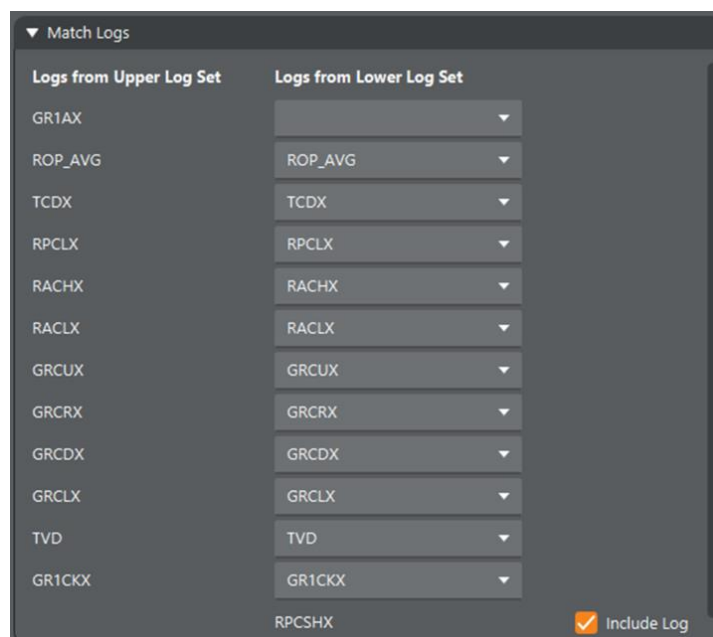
▼ Match Logs

| Logs from Upper Log Set | Logs from Lower Log Set |
|---|---|
| GR1AX | |
| ROP_AVG | ROP_AVG |
| TCDX | TCDX |
| RPCLX | RPCLX |
| RACHX | RACHX |
| RACLX | RACLX |
| GRCUX | GRCUX |
| GRCRX | GRCRX |
| GRCDX | GRCDX |
| GRCLX | GRCLX |
| TVD | TVD |
| GR1CKX | GR1CKX |
| | RPCSHX |

Include Log